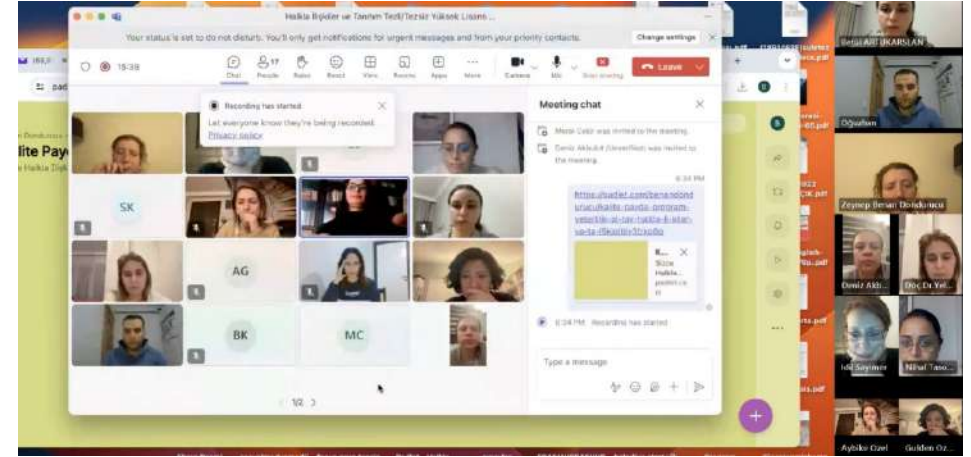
Halkla İlişkiler ve Tanıtım Tezli/Tezsiz Yüksek Lisans...

Your status is set to do not disturb. You'll only get notifications for urgent messages and from your priority contacts.

Change settings

15:39

Chat People Raise React View Rooms Apps More Camera Mic Stop sharing Leave

Recording has started

Let everyone know they're being recorded.

Privacy policy

SK

AG

BK

MC

1/2

Meeting chat

Merve Çakır was invited to the meeting.

Deniz Akbulut (Unverified) was invited to the meeting.

6:34 PM

https://padlet.com/benandonducu/kalite-paydas-program-yeterlilik-al-tar-halkla-il-stir-ve-ta-t6kxirtiv3lzqdbo

Type a message

6:34 PM Recording has started

lite Pay

Betül ARTUKARSLAN

Oğuzhan

Zeynep Benan Dondurucu

Deniz Akb...

Doç Dr Yel...

İdil Sayimer

Nihal Taso...

Aybike Özel

Gulden Öz...